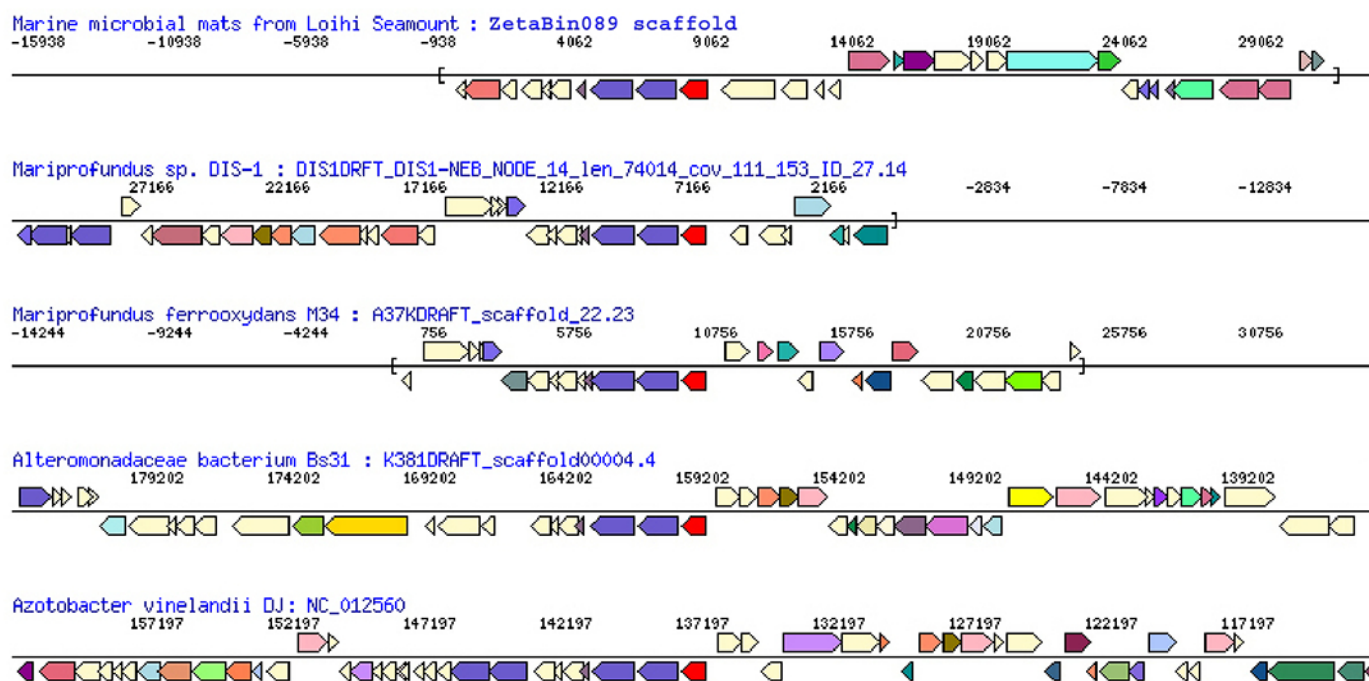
Marine microbial mats from Loihi Seamount : ZetaBin089 scaffold
-15938 -10938 -5938 -938 4062 9062 14062 19062 24062 29062

Mariprofundus sp. DIS-1 : DIS1DRFT_DIS1-NEB_NODE_14_len_74014_cov_111_153_ID_27.14
27166 22166 17166 12166 7166 2166 -2834 -7834 -12834

Mariprofundus ferrooxydans M34 : A37KDRAFT_scaffold_22.23
-14244 -9244 -4244 756 5756 10756 15756 20756 25756 30756

Alteromonadaceae bacterium Bs31 : K381DRAFT_scaffold00004.4
179202 174202 169202 164202 159202 154202 149202 144202 139202

Azotobacter vinelandii DJ: NC_012560
157197 152197 147197 142197 137197 132197 127197 122197 117197